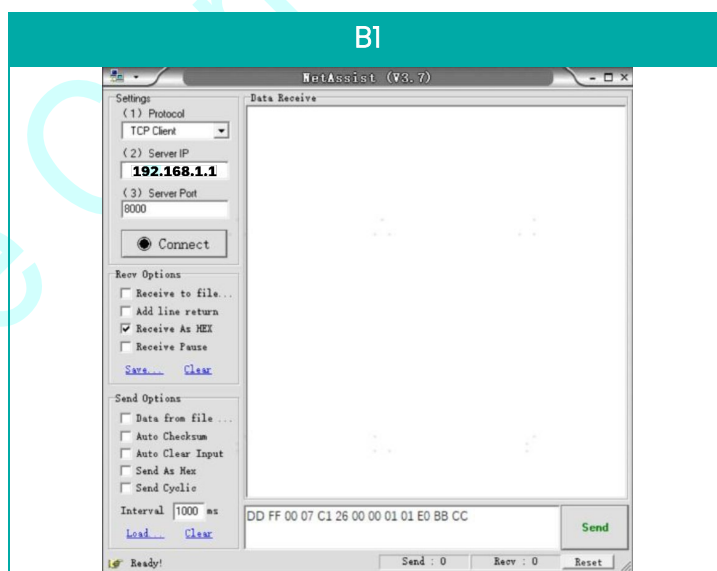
B1

NetAssist (V3.7)

Settings
(1) Protocol
TCP Client
(2) Server IP
192.168.1.1
(3) Server Port
8000
Connect

Recv Options
Receive to file...
Add line return
Receive As HEX
Receive Pause
Save... Clear

Send Options
Data from file ...
Auto Checksum
Auto Clear Input
Send As Hex
Send Cyclic
Interval 1000 ms
Load... Clear

Data Receive

DD FF 00 07 C1 26 00 00 01 01 E0 BB CC
Send

Ready!
Send : 0
Recv : 0
Reset